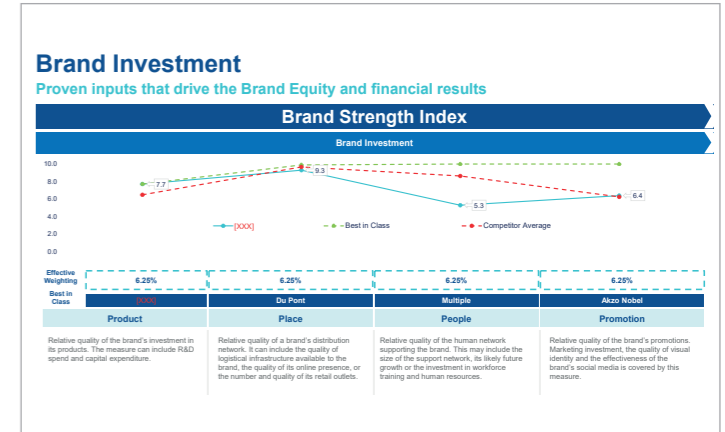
Brand Investment

Proven inputs that drive the Brand Equity and financial results

Brand Strength Index

Brand Investment

10.0
8.0
6.0
4.0
2.0
0.0

7.7
9.3
5.3
6.4

[XXX]
Best in Class
Competitor Average

| Effective Weighting | 6.25% | 6.25% | 6.25% | 6.25% |
|---|---|---|---|---|
| Best in Class | [XXX] | Du Pont | Multiple | Akzo Nobel |
| | Product | Place | People | Promotion |
| | Relative quality of the brand's investment in its products. The measure can include R&D spend and capital expenditure. | Relative quality of a brand's distribution network. It can include the quality of logistical infrastructure available to the brand, the quality of its online presence, or the number and quality of its retail outlets. | Relative quality of the human network supporting the brand. This may include the size of the support network, its likely future growth or the investment in workforce training and human resources. | Relative quality of the brand's promotions. Marketing investment, the quality of visual identity and the effectiveness of the brand's social media is covered by this measure. |